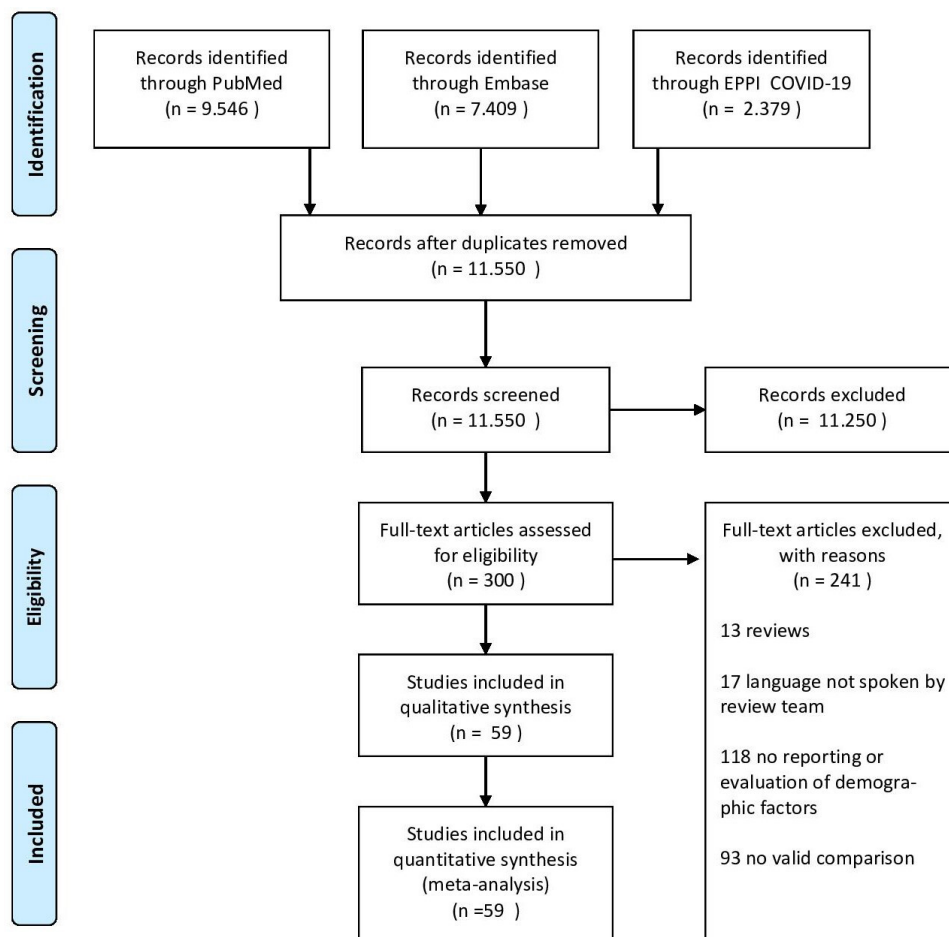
Identification

Records identified through PubMed (n = 9.546 )

Records identified through Embase (n = 7.409 )

Records identified through EPPI COVID-19 (n = 2.379 )

Records after duplicates removed (n = 11.550 )

Screening

Records screened (n = 11.550 )

Records excluded (n = 11.250 )

Eligibility

Full-text articles assessed for eligibility (n = 300 )

Full-text articles excluded, with reasons (n = 241 )

13 reviews

17 language not spoken by review team

118 no reporting or evaluation of demographic factors

93 no valid comparison

Studies included in qualitative synthesis (n = 59 )

Included

Studies included in quantitative synthesis (meta-analysis) (n =59 )